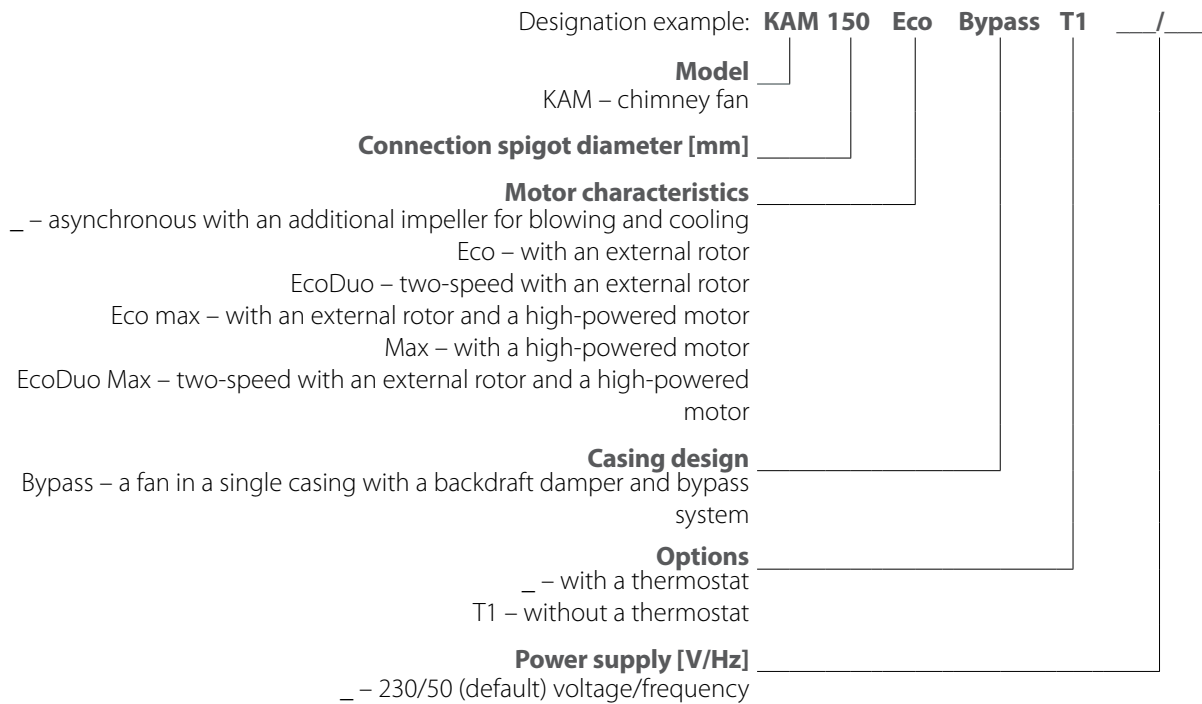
Designation example: **KAM 150 Eco Bypass T1 ___/___**

**Model**
KAM – chimney fan

**Connection spigot diameter [mm]**

**Motor characteristics**
_ – asynchronous with an additional impeller for blowing and cooling
Eco – with an external rotor
EcoDuo – two-speed with an external rotor
Eco max – with an external rotor and a high-powered motor
Max – with a high-powered motor
EcoDuo Max – two-speed with an external rotor and a high-powered motor

**Casing design**
Bypass – a fan in a single casing with a backdraft damper and bypass system

**Options**
_ – with a thermostat
T1 – without a thermostat

**Power supply [V/Hz]**
_ – 230/50 (default) voltage/frequency